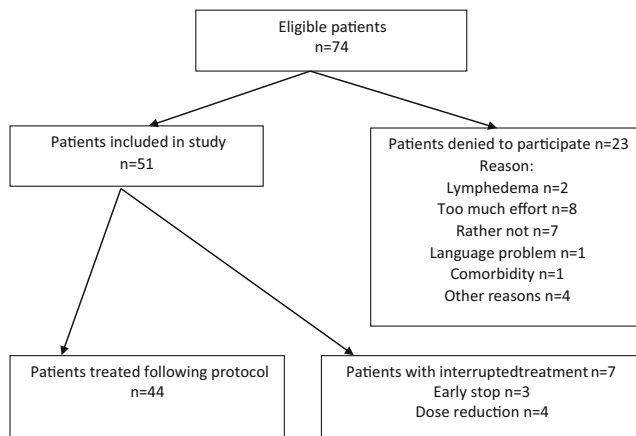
Eligible patients
n=74

Patients included in study
n=51

Patients denied to participate n=23
Reason:
Lymphedema n=2
Too much effort n=8
Rather not n=7
Language problem n=1
Comorbidity n=1
Other reasons n=4

Patients treated following protocol
n=44

Patients with interruptedtreatment n=7
Early stop n=3
Dose reduction n=4